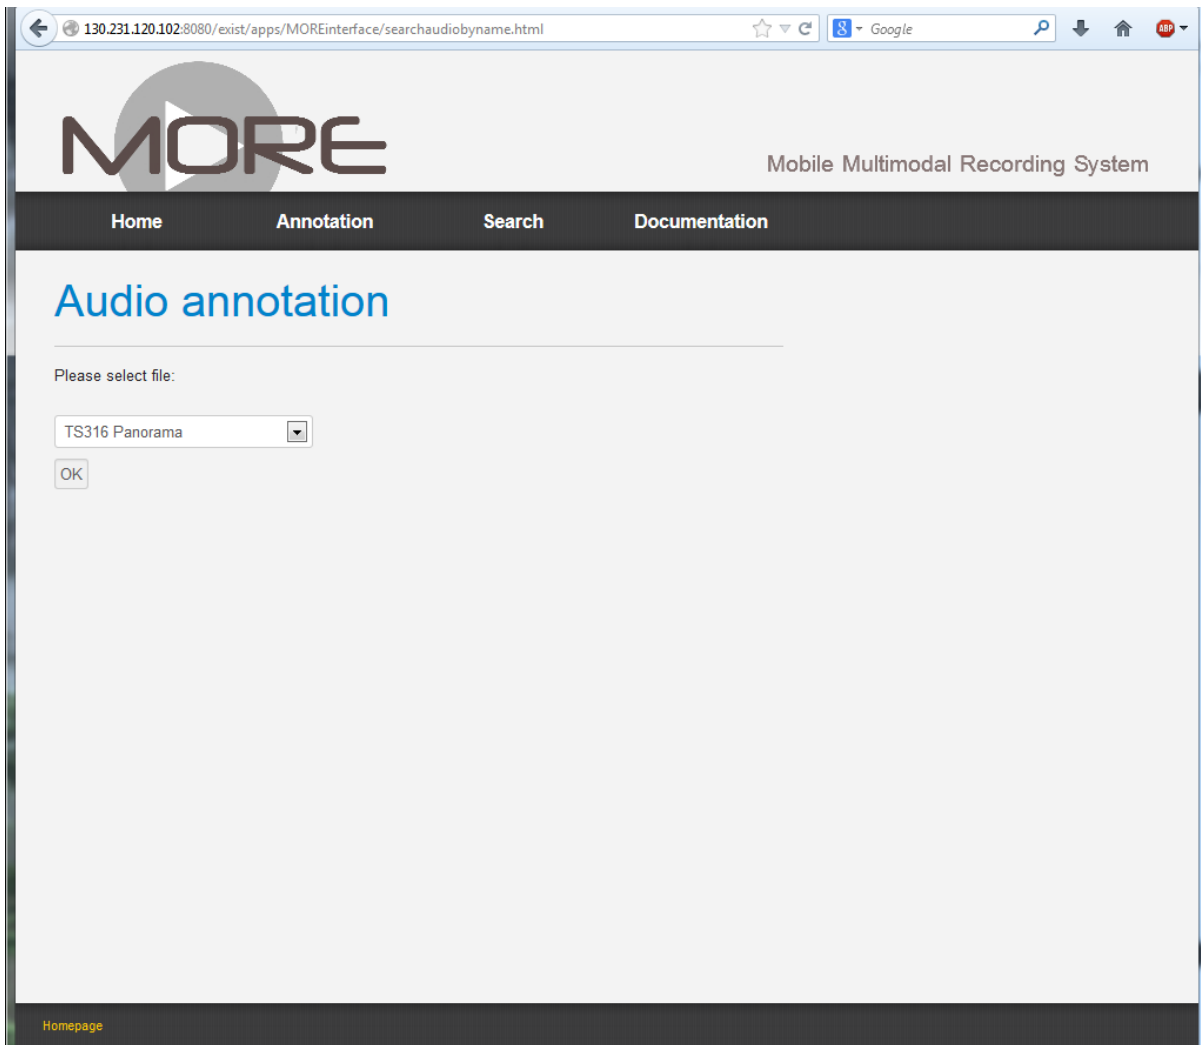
130.231.120.102:8080/exist/apps/MOREinterface/searchaudiobyname.html

Google

ABP

MORE

Mobile Multimodal Recording System

Home Annotation Search Documentation

Audio annotation

Please select file:

TS316 Panorama

OK

Homepage